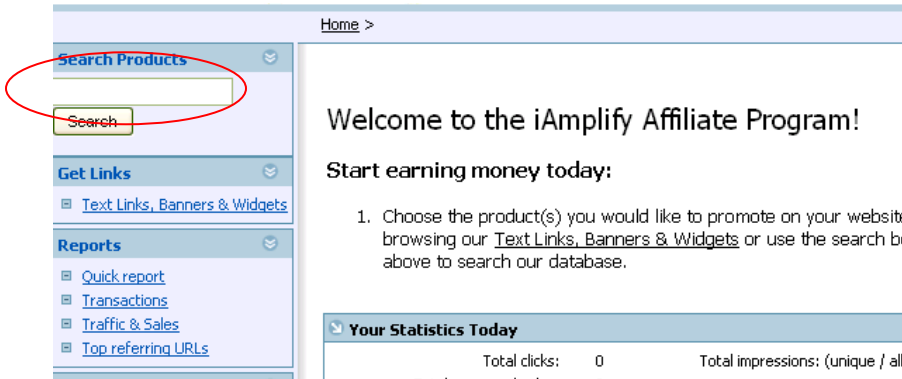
Home >

Search Products

Search

Get Links

Text Links, Banners & Widgets

Reports

Quick report

Transactions

Traffic & Sales

Top referring URLs

Welcome to the iAmplify Affiliate Program!

Start earning money today:

1. Choose the product(s) you would like to promote on your website browsing our Text Links, Banners & Widgets or use the search b above to search our database.

Your Statistics Today

Total clicks: 0 Total impressions: (unique / all